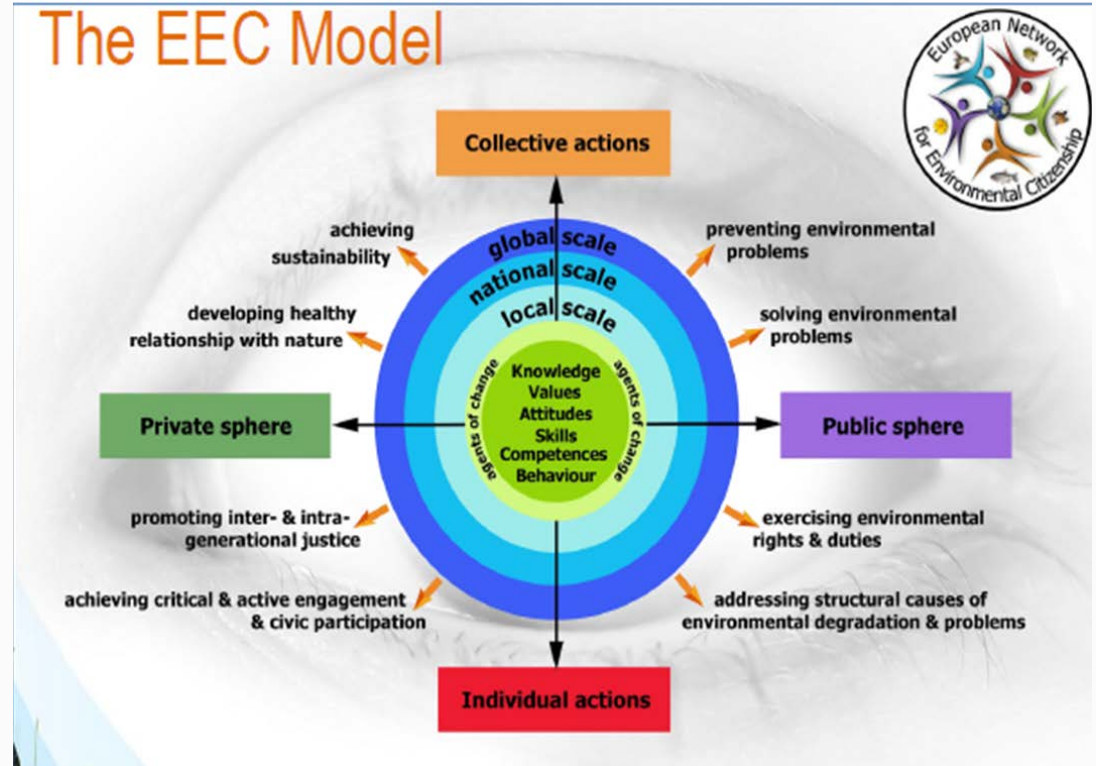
The EEC Model

European Network for Environmental Citizenship

Collective actions

achieving sustainability

preventing environmental problems

global scale

national scale

local scale

developing healthy relationship with nature

solving environmental problems

Knowledge
Values
Attitudes
Skills
Competences
Behaviour

agents of change

agents of change

Private sphere

Public sphere

promoting inter- & intra-generational justice

exercising environmental rights & duties

achieving critical & active engagement & civic participation

addressing structural causes of environmental degradation & problems

Individual actions